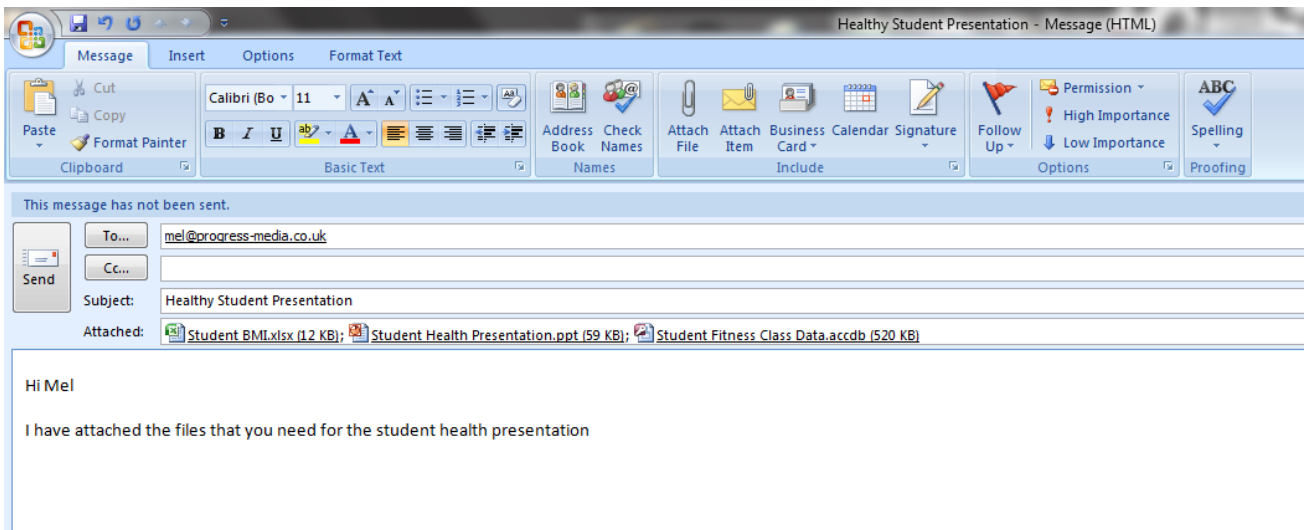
Healthy Student Presentation - Message (HTML)

Message Insert Options Format Text

Paste
Cut
Copy
Format Painter
Clipboard

Calibri (Bo 11
B I U
Basic Text

Address Book
Check Names
Names

Attach File
Attach Item
Business Card
Calendar
Signature
Include

Follow Up
Permission
High Importance
Low Importance
Options

ABC
Spelling
Proofing

This message has not been sent.

Send
To... mel@progress-media.co.uk
Cc...
Subject: Healthy Student Presentation
Attached: Student BMI.xlsx (12 KB); Student Health Presentation.ppt (59 KB); Student Fitness Class Data.accdb (520 KB)

Hi Mel

I have attached the files that you need for the student health presentation